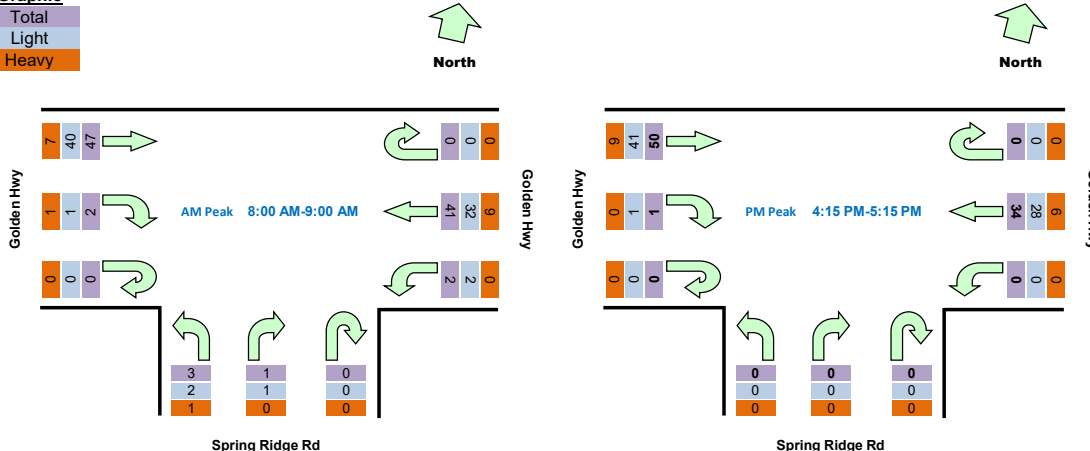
Graphic
Total
Light
Heavy

North

7 40 47
0 0 0
1 1 2
AM Peak 8:00 AM-9:00 AM
41 32 9
0 0 0
2 2 0
Golden Hwy
Golden Hwy
3 2 1
1 1 0
0 0 0
Spring Ridge Rd

North

9 41 50
0 0 0
0 1 1
PM Peak 4:15 PM-5:15 PM
34 28 6
0 0 0
0 0 0
Golden Hwy
0 0 0
0 0 0
0 0 0
Spring Ridge Rd